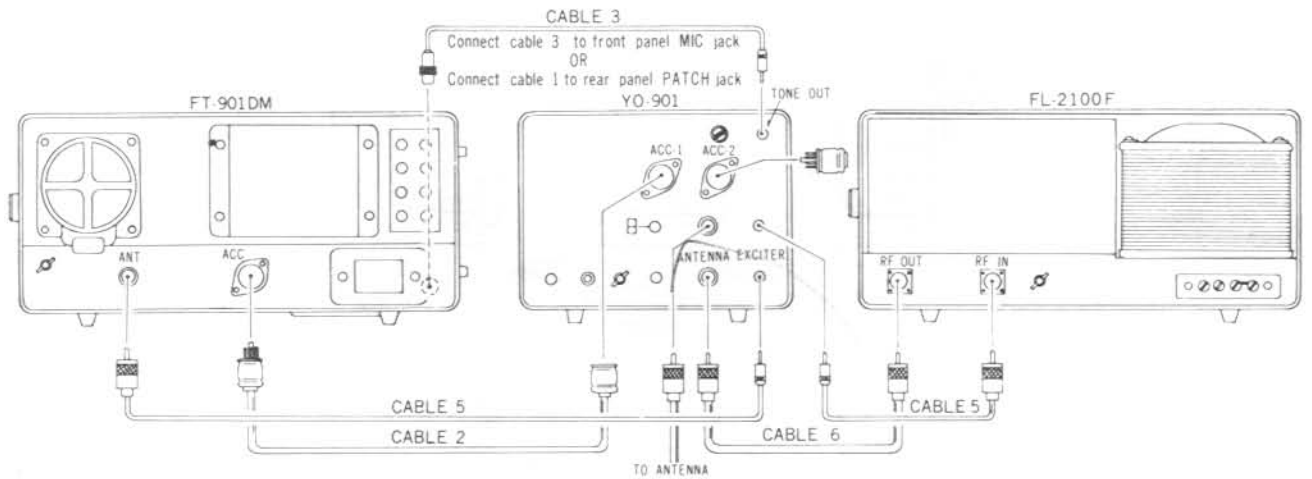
CABLE 3

Connect cable 3 to front panel MIC jack
OR
Connect cable 1 to rear panel PATCH jack

TONE OUT

FT-901DM

YO-901

FL-2100F

ACC-1

ACC-2

ANT

ACC

ANTENNA

EXCITER

RF OUT

RF IN

CABLE 5

CABLE 5

CABLE 2

CABLE 6

TO ANTENNA